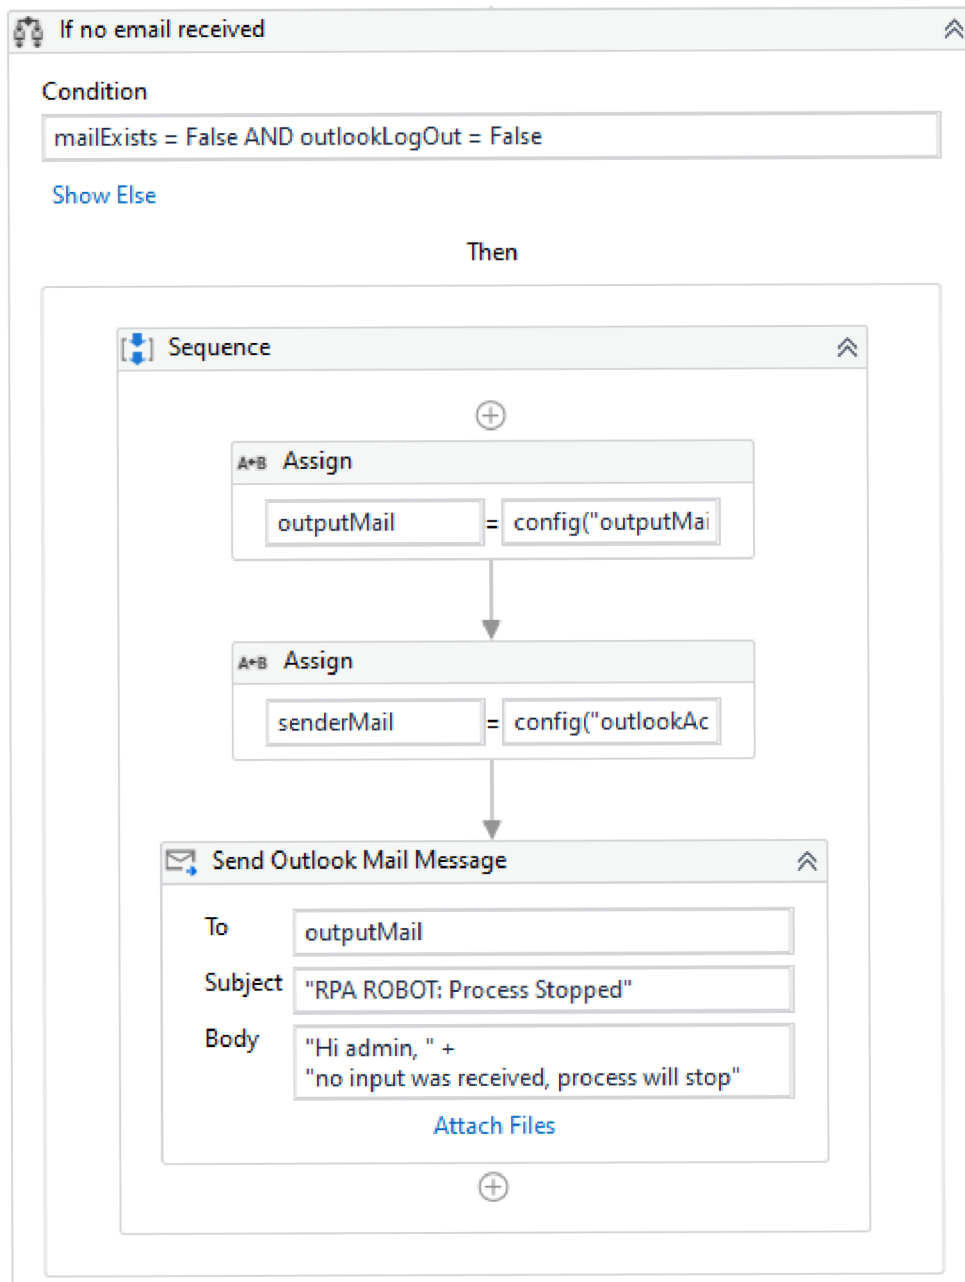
If no email received

Condition

mailExists = False AND outlookLogOut = False

Show Else

Then

Sequence

A+B Assign

outputMail = config("outputMai

A+B Assign

senderMail = config("outlookAc

Send Outlook Mail Message

To outputMail

Subject "RPA ROBOT: Process Stopped"

Body "Hi admin, " + "no input was received, process will stop"

Attach Files